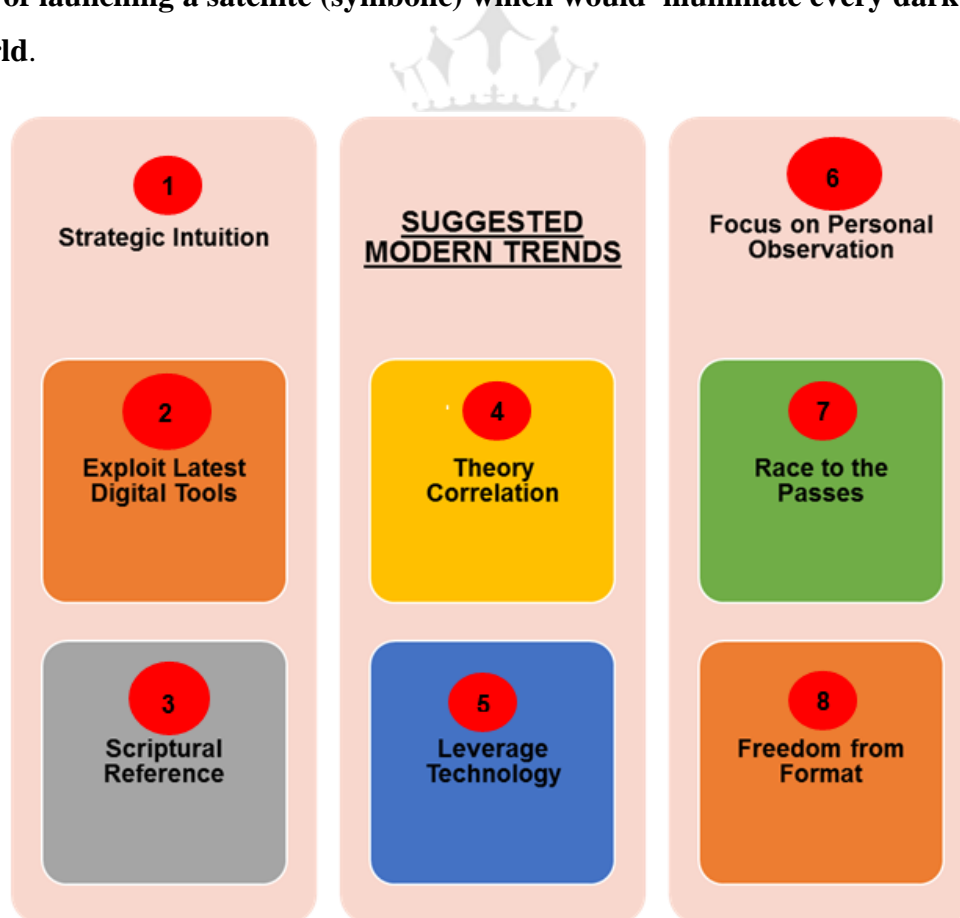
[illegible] of launching a satellite (symbolic) which would illuminate every dark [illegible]ld.

1
Strategic Intuition

SUGGESTED MODERN TRENDS

6
Focus on Personal Observation

2
Exploit Latest Digital Tools

3
Scriptural Reference

4
Theory Correlation

5
Leverage Technology

7
Race to the Passes

8
Freedom from Format